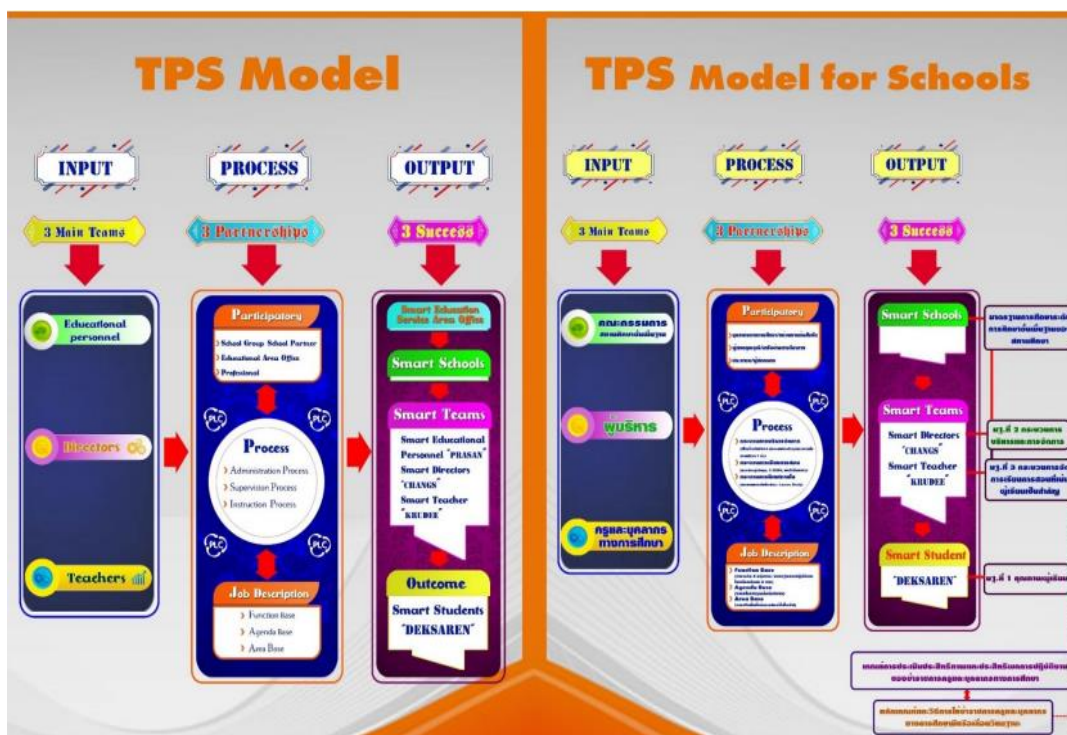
TPS Model

INPUT

PROCESS

OUTPUT

3 Main Teams

3 Partnerships

3 Success

Educational personnel

Directors

Teachers

Participatory

School Group School Partner

Educational Area Office

Professional

PLC

PLC

Process

Administration Process

Supervision Process

Instruction Process

PLC

PLC

Job Description

Function Base

Agenda Base

Area Base

Smart Education Service Area Office

Smart Schools

Smart Teams

Smart Educational Personnel "PRASAN"

Smart Directors "CHANGS"

Smart Teacher "KRUDEE"

Outcome

Smart Students "DEKSAREN"

TPS Model for Schools

INPUT

PROCESS

OUTPUT

3 Main Teams

3 Partnerships

3 Success

คณะกรรมการ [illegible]

ผู้บริหาร

ครูและบุคลากรทางการศึกษา

Participatory

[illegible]

PLC

PLC

Process

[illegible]

PLC

PLC

Job Description

Function Base

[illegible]

Agenda Base

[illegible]

Area Base

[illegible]

Smart Schools

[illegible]

Smart Teams

Smart Directors "CHANGS"

Smart Teacher "KRUDEE"

มฐ.ที่ 2 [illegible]

มฐ.ที่ 3 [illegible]

Smart Student

"DEKSAREN"

มฐ.ที่ 1 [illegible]

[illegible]

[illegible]